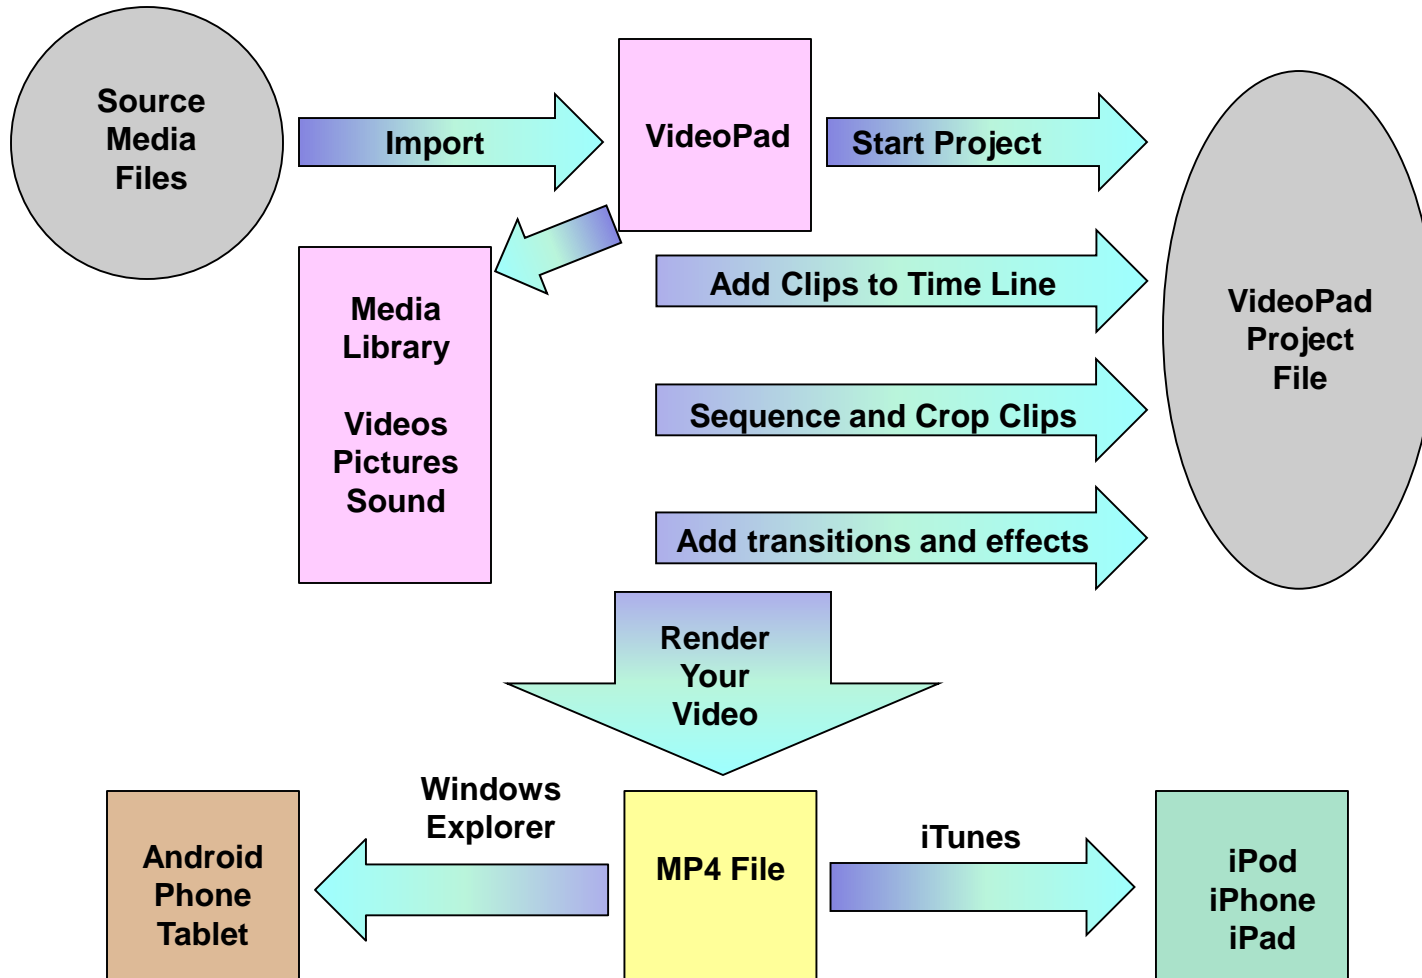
Source Media Files

Import

VideoPad

Start Project

Media Library

Videos Pictures Sound

Add Clips to Time Line

Sequence and Crop Clips

Add transitions and effects

VideoPad Project File

Render Your Video

Windows Explorer

Android Phone Tablet

MP4 File

iTunes

iPod iPhone iPad